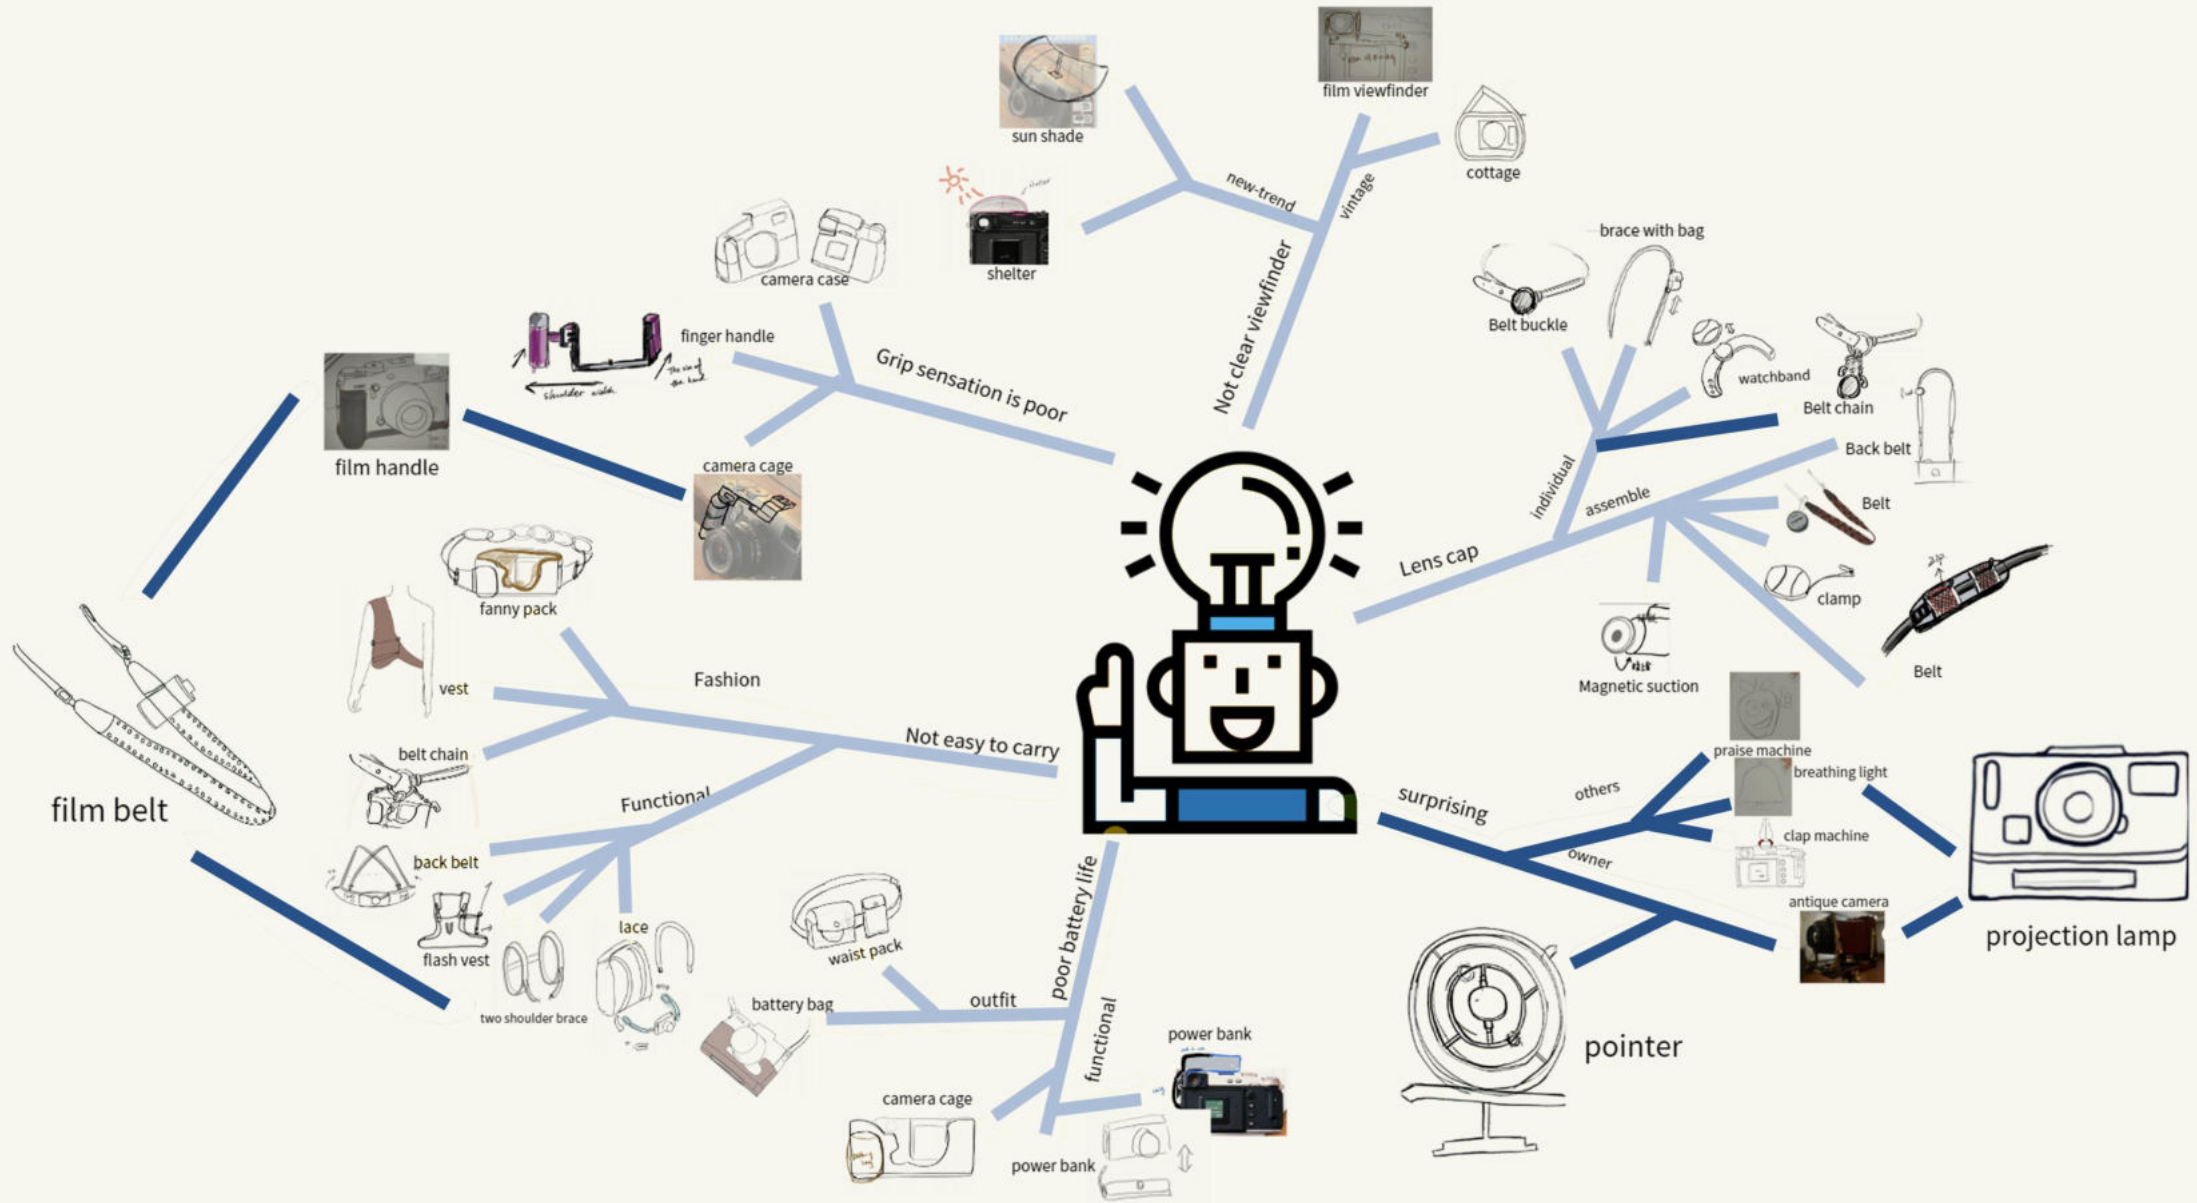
film viewfinder

sun shade

cottage

new-trend

vintage

shelter

Not clear viewfinder

camera case

brace with bag

Belt buckle

finger handle

Grip sensation is poor

watchband

Belt chain

film handle

camera cage

Back belt

individual

assemble

Belt

Lens cap

fanny pack

clamp

Belt

Magnetic suction

vest

Fashion

Not easy to carry

praise machine

belt chain

breathing light

others

surprising

film belt

Functional

clap machine

owner

back belt

antique camera

projection lamp

flash vest

lace

waist pack

poor battery life

outfit

battery bag

two shoulder brace

functional

power bank

pointer

camera cage

power bank